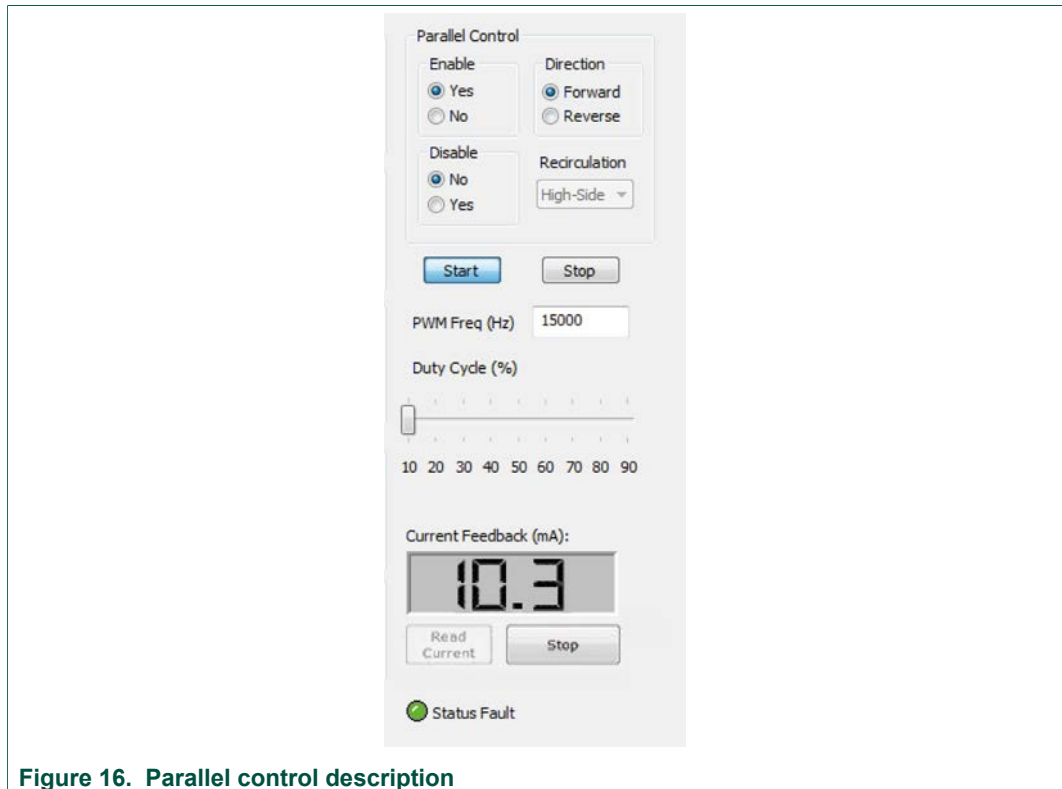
Parallel Control

Enable
Yes
No

Direction
Forward
Reverse

Disable
No
Yes

Recirculation
High-Side

Start
Stop

PWM Freq (Hz) 15000

Duty Cycle (%)

10 20 30 40 50 60 70 80 90

Current Feedback (mA):

10.3

Read Current
Stop

Status Fault

Figure 16. Parallel control description